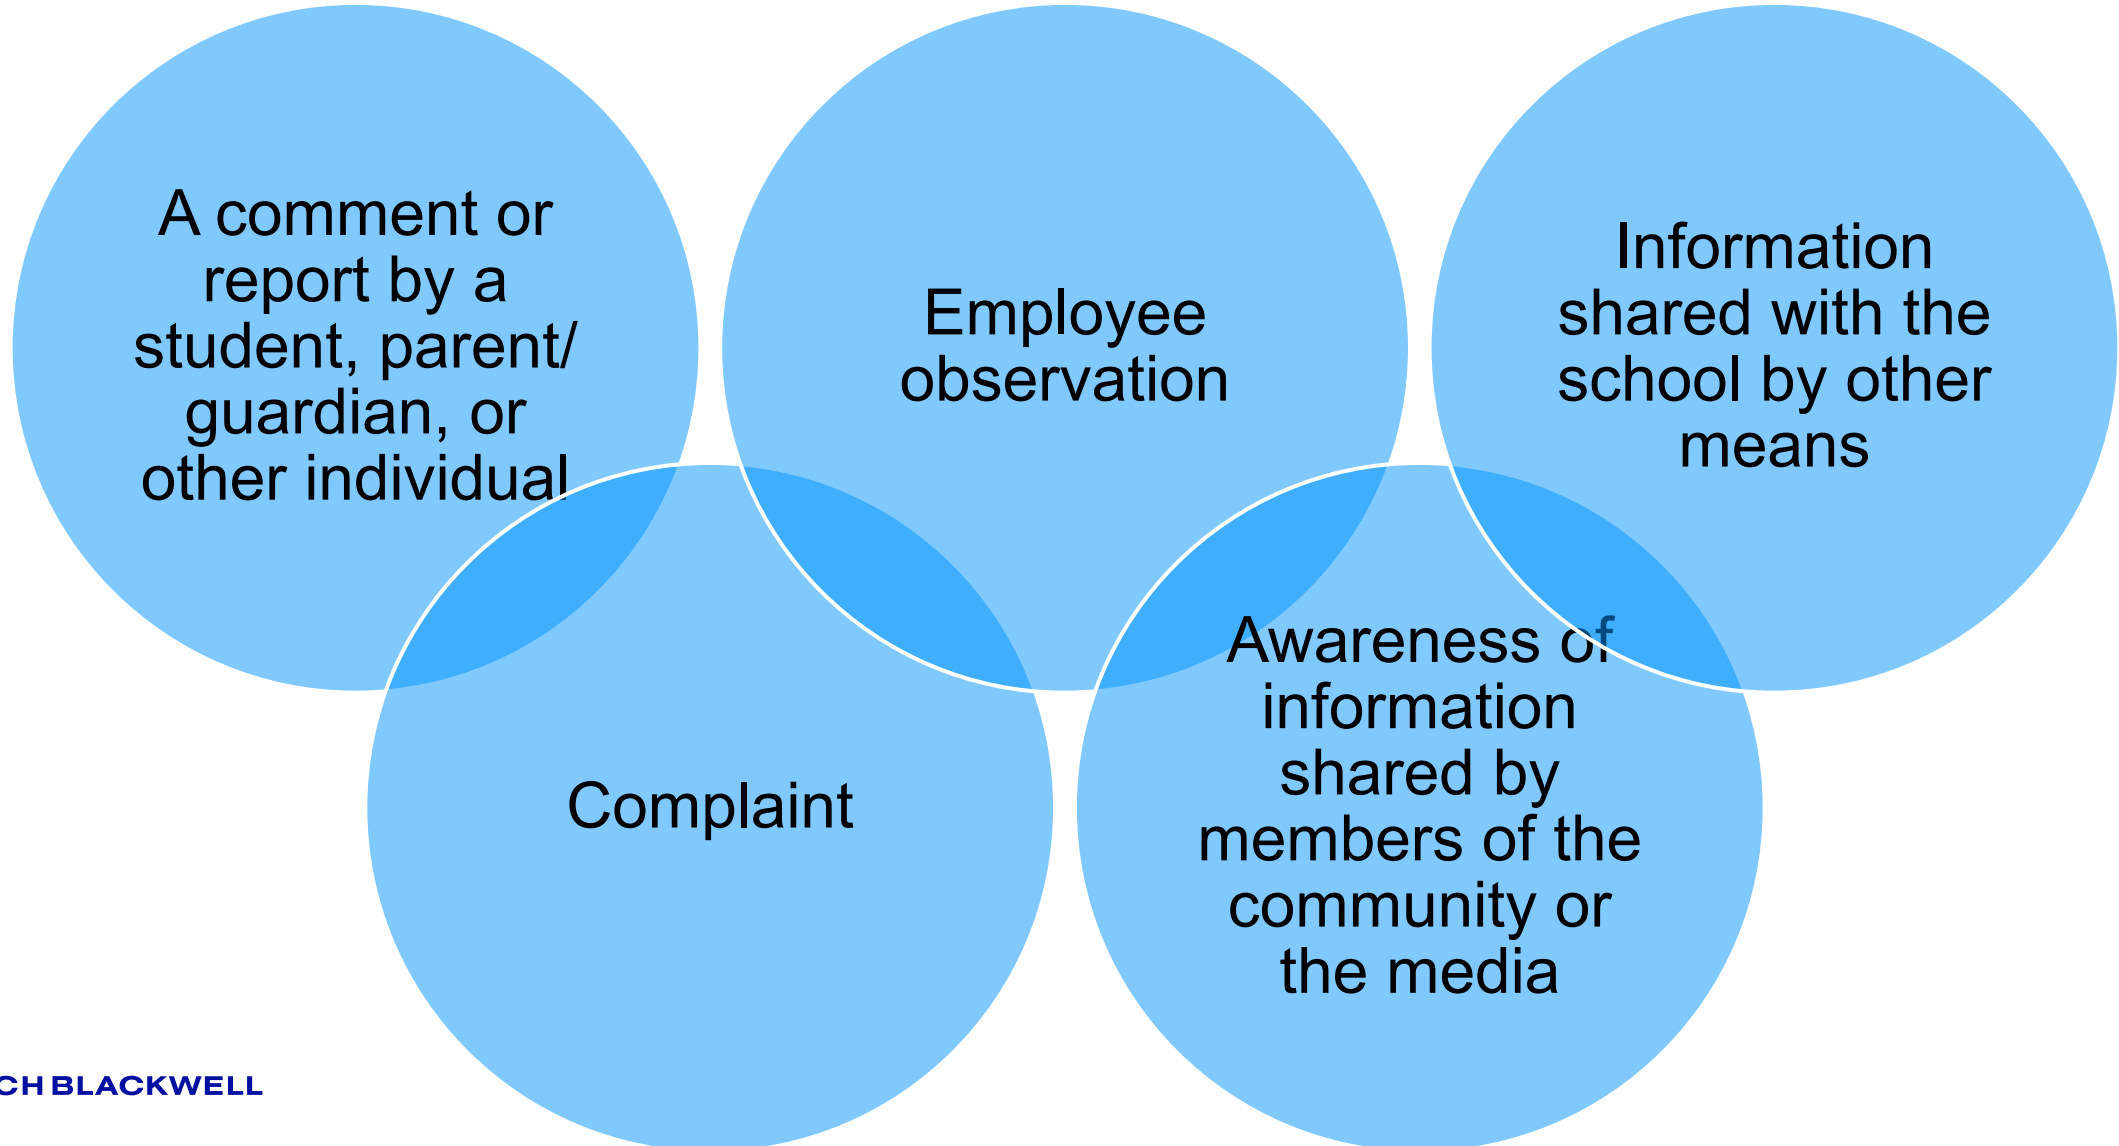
A comment or report by a student, parent/ guardian, or other individual

Employee observation

Information shared with the school by other means

Complaint

Awareness of information shared by members of the community or the media

CH BLACKWELL